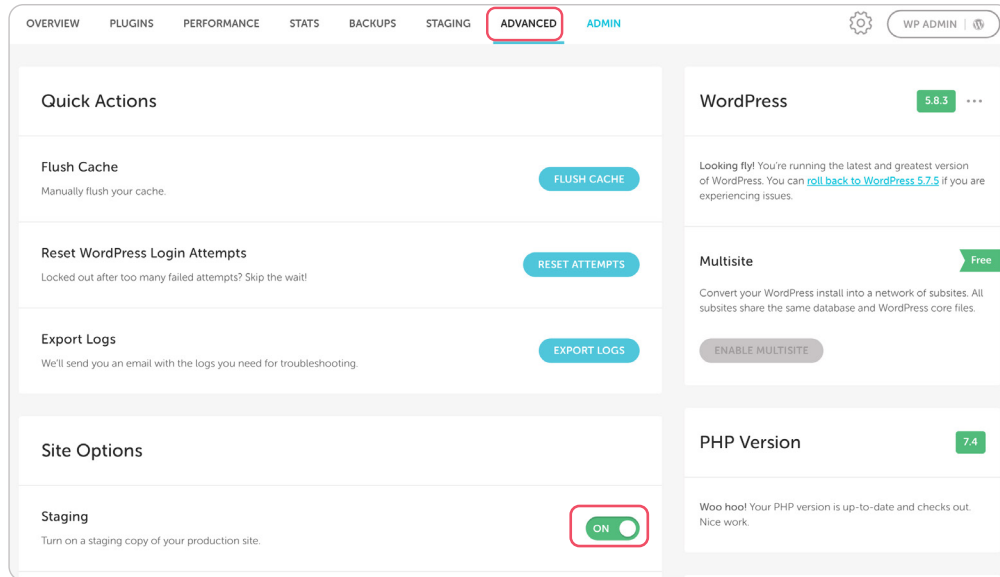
OVERVIEW PLUGINS PERFORMANCE STATS BACKUPS STAGING ADVANCED ADMIN

WP ADMIN

Quick Actions

Flush Cache
Manually flush your cache.

FLUSH CACHE

Reset WordPress Login Attempts
Locked out after too many failed attempts? Skip the wait!

RESET ATTEMPTS

Export Logs
We'll send you an email with the logs you need for troubleshooting.

EXPORT LOGS

Site Options

Staging
Turn on a staging copy of your production site.

ON

WordPress 5.8.3

Looking fly! You're running the latest and greatest version of WordPress. You can roll back to WordPress 5.7.5 if you are experiencing issues.

Multisite

Free

Convert your WordPress install into a network of subsites. All subsites share the same database and WordPress core files.

ENABLE MULTISITE

PHP Version 7.4

Woo hoo! Your PHP version is up-to-date and checks out. Nice work.